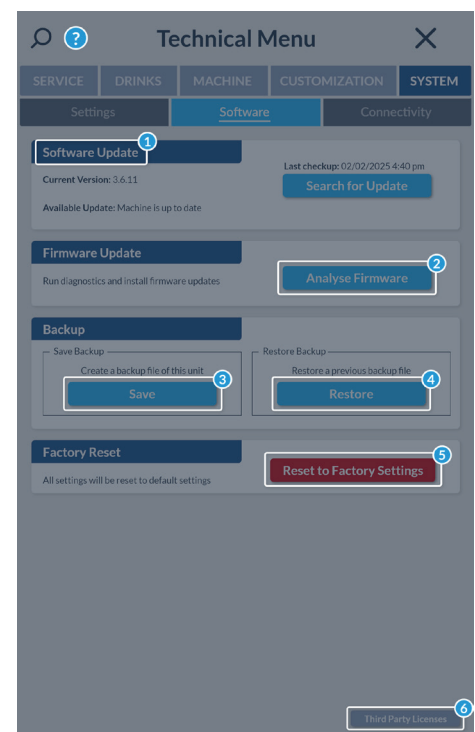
?

Technical Menu

SERVICE DRINKS MACHINE CUSTOMIZATION SYSTEM

Settings Software Connectivity

Software Update 1

Current Version: 3.6.11

Available Update: Machine is up to date

Last checkup: 02/02/2025 4:40 pm

Search for Update

Firmware Update

Run diagnostics and install firmware updates

Analyse Firmware 2

Backup

Save Backup

Create a backup file of this unit

Save 3

Restore Backup

Restore a previous backup file

Restore 4

Factory Reset

All settings will be reset to default settings

Reset to Factory Settings 5

Third Party Licenses 6